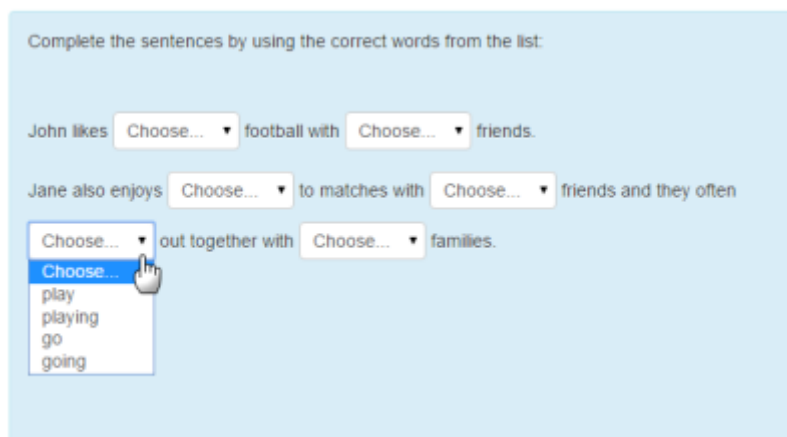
Complete the sentences by using the correct words from the list:

John likes Choose... football with Choose... friends.

Jane also enjoys Choose... to matches with Choose... friends and they often

Choose... out together with Choose... families.

Choose...
play
playing
go
going